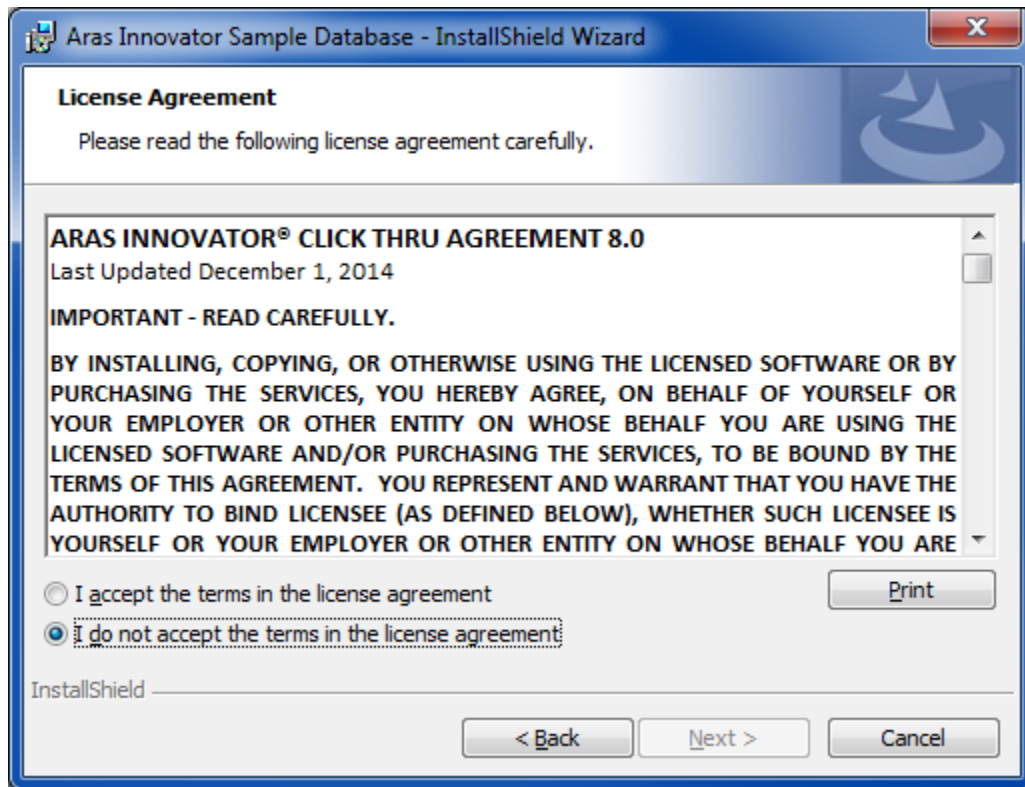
Aras Innovator Sample Database - InstallShield Wizard

License Agreement

Please read the following license agreement carefully.

ARAS INNOVATOR® CLICK THRU AGREEMENT 8.0
Last Updated December 1, 2014

IMPORTANT - READ CAREFULLY.

BY INSTALLING, COPYING, OR OTHERWISE USING THE LICENSED SOFTWARE OR BY PURCHASING THE SERVICES, YOU HEREBY AGREE, ON BEHALF OF YOURSELF OR YOUR EMPLOYER OR OTHER ENTITY ON WHOSE BEHALF YOU ARE USING THE LICENSED SOFTWARE AND/OR PURCHASING THE SERVICES, TO BE BOUND BY THE TERMS OF THIS AGREEMENT. YOU REPRESENT AND WARRANT THAT YOU HAVE THE AUTHORITY TO BIND LICENSEE (AS DEFINED BELOW), WHETHER SUCH LICENSEE IS YOURSELF OR YOUR EMPLOYER OR OTHER ENTITY ON WHOSE BEHALF YOU ARE

I accept the terms in the license agreement

I do not accept the terms in the license agreement

Print

InstallShield

< Back

Next >

Cancel